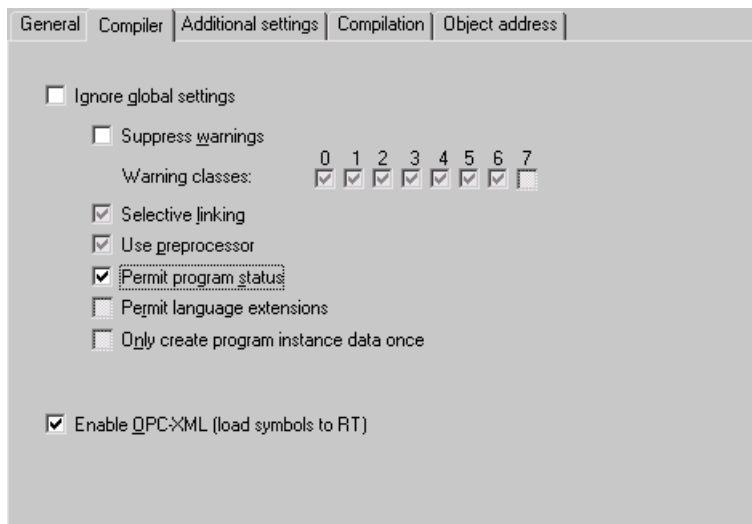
General | Compiler | Additional settings | Compilation | Object address

Ignore global settings

Suppress warnings

Warning classes: 0 1 2 3 4 5 6 7

Selective linking

Use preprocessor

Permit program status

Permit language extensions

Only create program instance data once

Enable OPC-XML (load symbols to RT)